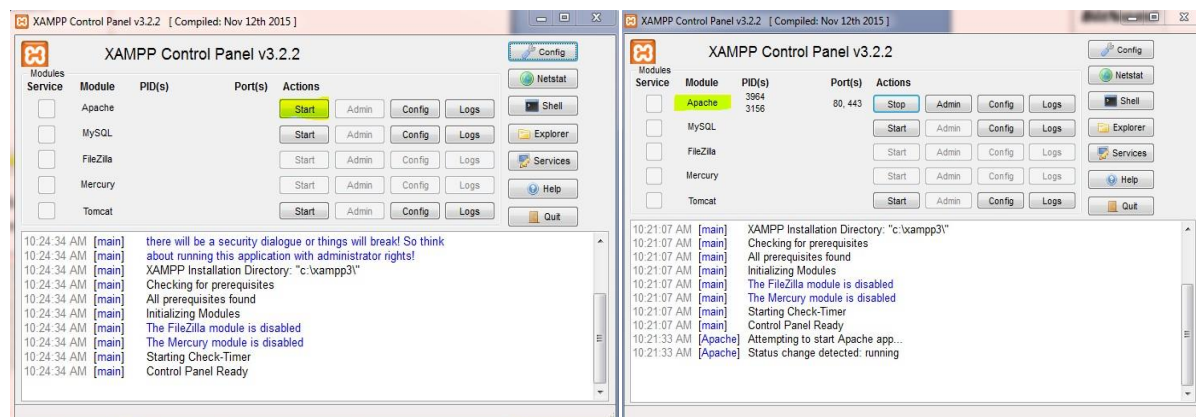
XAMPP Control Panel v3.2.2 [ Compiled: Nov 12th 2015 ]

XAMPP Control Panel v3.2.2

Config
Netstat
Shell
Explorer
Services
Help
Quit

| Modules Service | Module | PID(s) | Port(s) | Actions | | | |
|---|---|---|---|---|---|---|---|
| | Apache | | | Start | Admin | Config | Logs |
| | MySQL | | | Start | Admin | Config | Logs |
| | FileZilla | | | Start | Admin | Config | Logs |
| | Mercury | | | Start | Admin | Config | Logs |
| | Tomcat | | | Start | Admin | Config | Logs |

10:24:34 AM [main] there will be a security dialogue or things will break! So think
10:24:34 AM [main] about running this application with administrator rights!
10:24:34 AM [main] XAMPP Installation Directory: "c:\xampp3\"
10:24:34 AM [main] Checking for prerequisites
10:24:34 AM [main] All prerequisites found
10:24:34 AM [main] Initializing Modules
10:24:34 AM [main] The FileZilla module is disabled
10:24:34 AM [main] The Mercury module is disabled
10:24:34 AM [main] Starting Check-Timer
10:24:34 AM [main] Control Panel Ready

XAMPP Control Panel v3.2.2 [ Compiled: Nov 12th 2015 ]

XAMPP Control Panel v3.2.2

Config
Netstat
Shell
Explorer
Services
Help
Quit

| Modules Service | Module | PID(s) | Port(s) | Actions | | | |
|---|---|---|---|---|---|---|---|
| | Apache | 3964 3156 | 80, 443 | Stop | Admin | Config | Logs |
| | MySQL | | | Start | Admin | Config | Logs |
| | FileZilla | | | Start | Admin | Config | Logs |
| | Mercury | | | Start | Admin | Config | Logs |
| | Tomcat | | | Start | Admin | Config | Logs |

10:21:07 AM [main] XAMPP Installation Directory: "c:\xampp3\"
10:21:07 AM [main] Checking for prerequisites
10:21:07 AM [main] All prerequisites found
10:21:07 AM [main] Initializing Modules
10:21:07 AM [main] The FileZilla module is disabled
10:21:07 AM [main] The Mercury module is disabled
10:21:07 AM [main] Starting Check-Timer
10:21:07 AM [main] Control Panel Ready
10:21:33 AM [Apache] Attempting to start Apache app...
10:21:33 AM [Apache] Status change detected: running